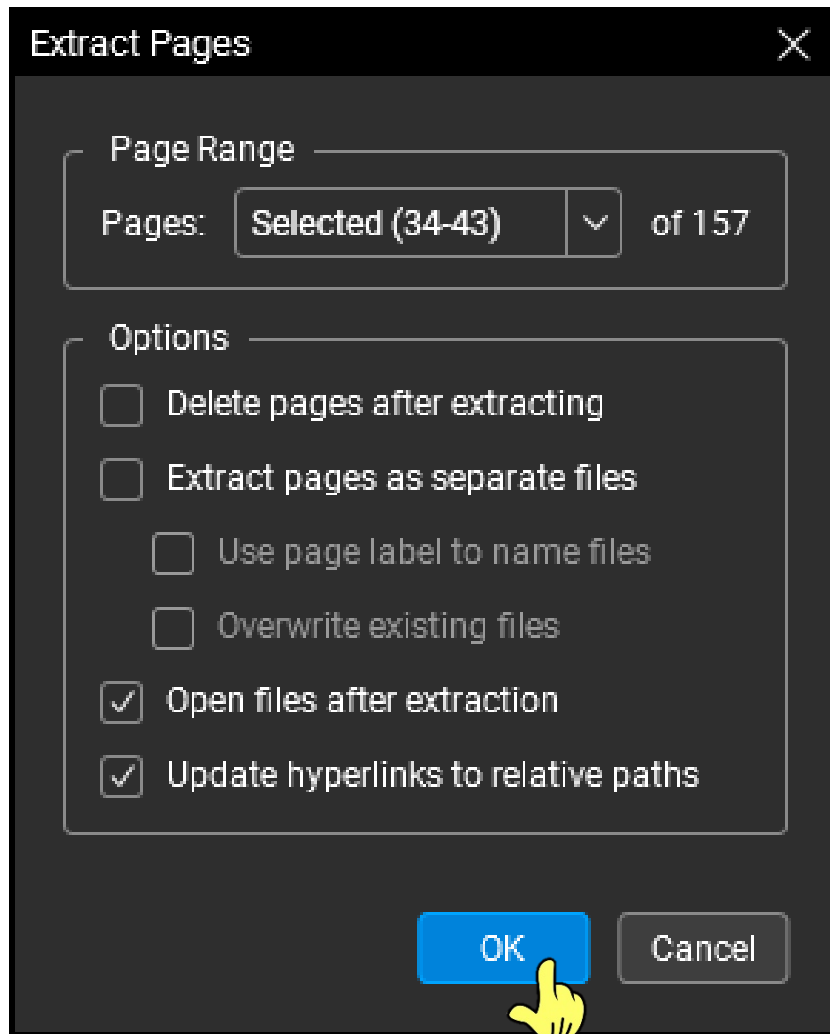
Extract Pages

Page Range

Pages: Selected (34-43) of 157

Options

Delete pages after extracting

Extract pages as separate files

Use page label to name files

Overwrite existing files

Open files after extraction

Update hyperlinks to relative paths

OK

Cancel